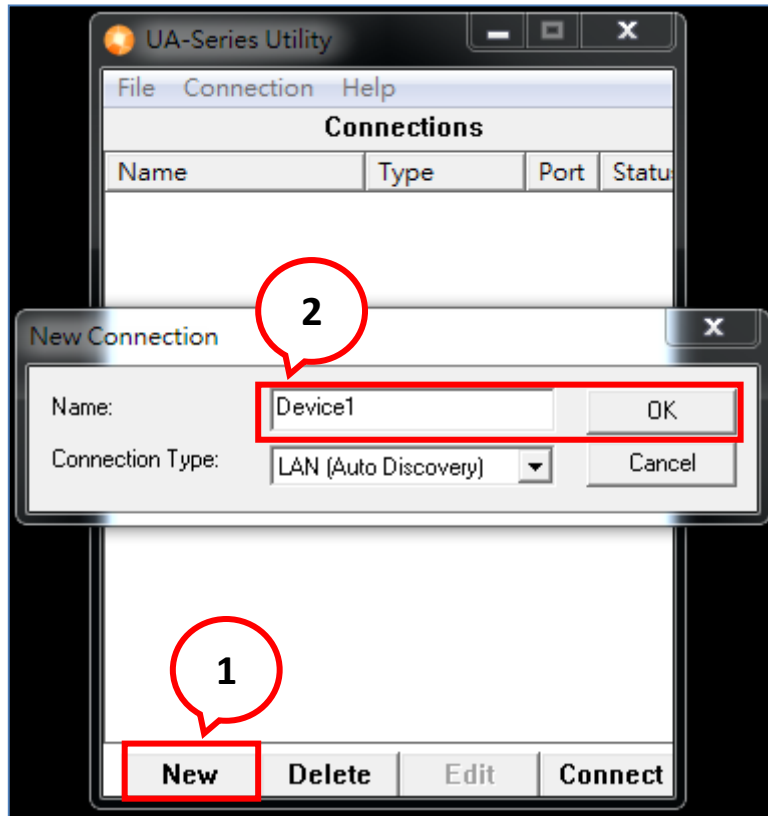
UA-Series Utility

File Connection Help

Connections

| Name | Type | Port | Statu |
|---|---|---|---|

2

New Connection

Name: Device1 OK

Connection Type: LAN (Auto Discovery) Cancel

1

New Delete Edit Connect